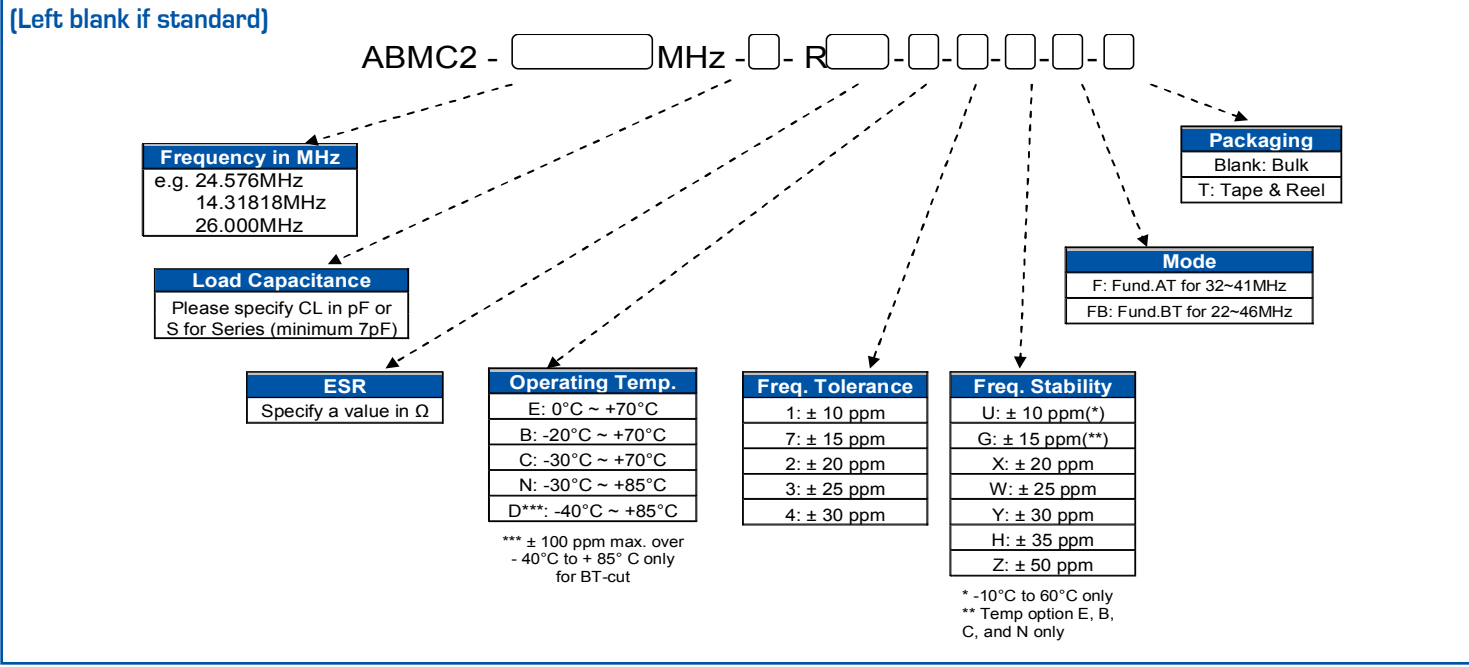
(Left blank if standard)

ABMC2 - MHz - - R - - - - -

| Frequency in MHz |
|---|
| e.g. 24.576MHz |
| 14.31818MHz |
| 26.000MHz |

| Load Capacitance |
|---|
| Please specify CL in pF or S for Series (minimum 7pF) |

| ESR |
|---|
| Specify a value in Ω |

| Operating Temp. |
|---|
| E: 0°C ~ +70°C |
| B: -20°C ~ +70°C |
| C: -30°C ~ +70°C |
| N: -30°C ~ +85°C |
| D***: -40°C ~ +85°C |

*** ± 100 ppm max. over - 40°C to + 85° C only for BT-cut

| Freq. Tolerance |
|---|
| 1: ± 10 ppm |
| 7: ± 15 ppm |
| 2: ± 20 ppm |
| 3: ± 25 ppm |
| 4: ± 30 ppm |

| Freq. Stability |
|---|
| U: ± 10 ppm(*) |
| G: ± 15 ppm(**) |
| X: ± 20 ppm |
| W: ± 25 ppm |
| Y: ± 30 ppm |
| H: ± 35 ppm |
| Z: ± 50 ppm |

* -10°C to 60°C only
** Temp option E, B, C, and N only

| Mode |
|---|
| F: Fund.AT for 32~41MHz |
| FB: Fund.BT for 22~46MHz |

| Packaging |
|---|
| Blank: Bulk |
| T: Tape & Reel |